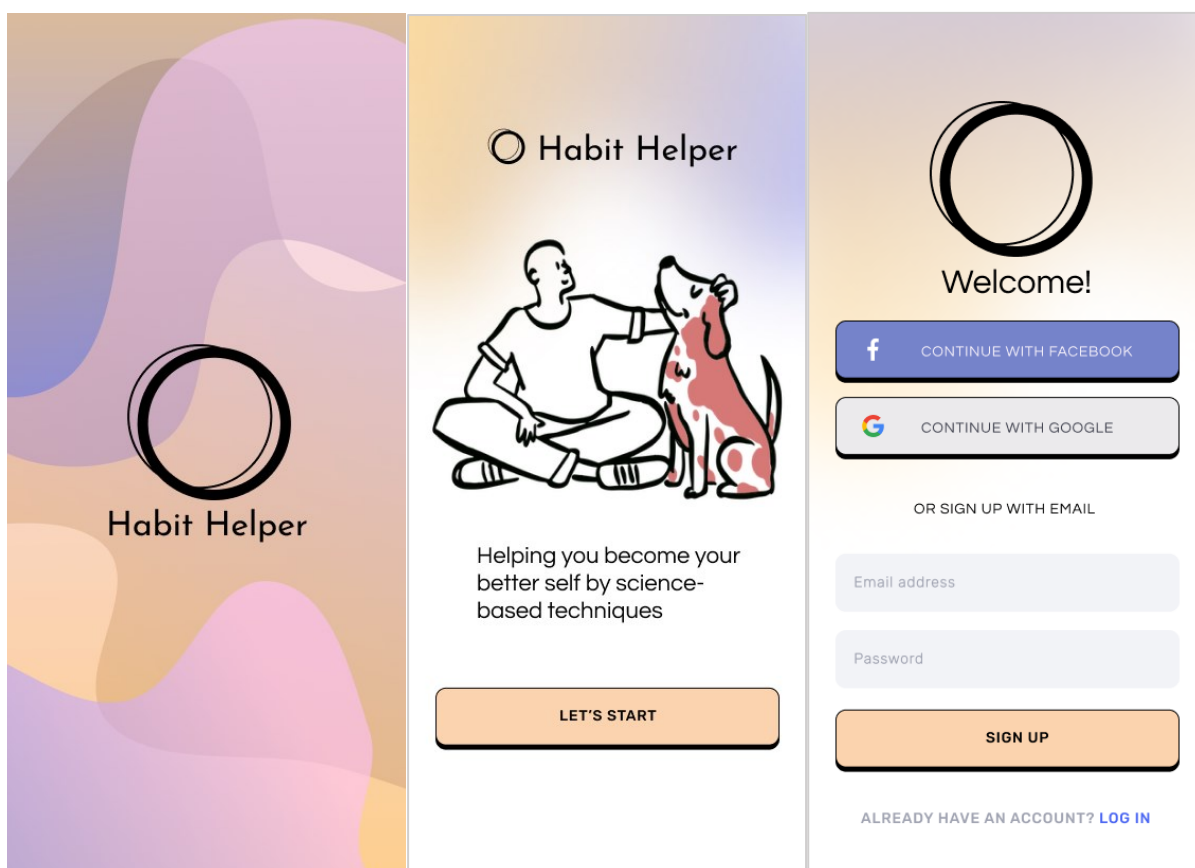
Habit Helper

Habit Helper

Helping you become your better self by science-based techniques

LET'S START

Welcome!

CONTINUE WITH FACEBOOK

CONTINUE WITH GOOGLE

OR SIGN UP WITH EMAIL

Email address

Password

SIGN UP

ALREADY HAVE AN ACCOUNT? LOG IN